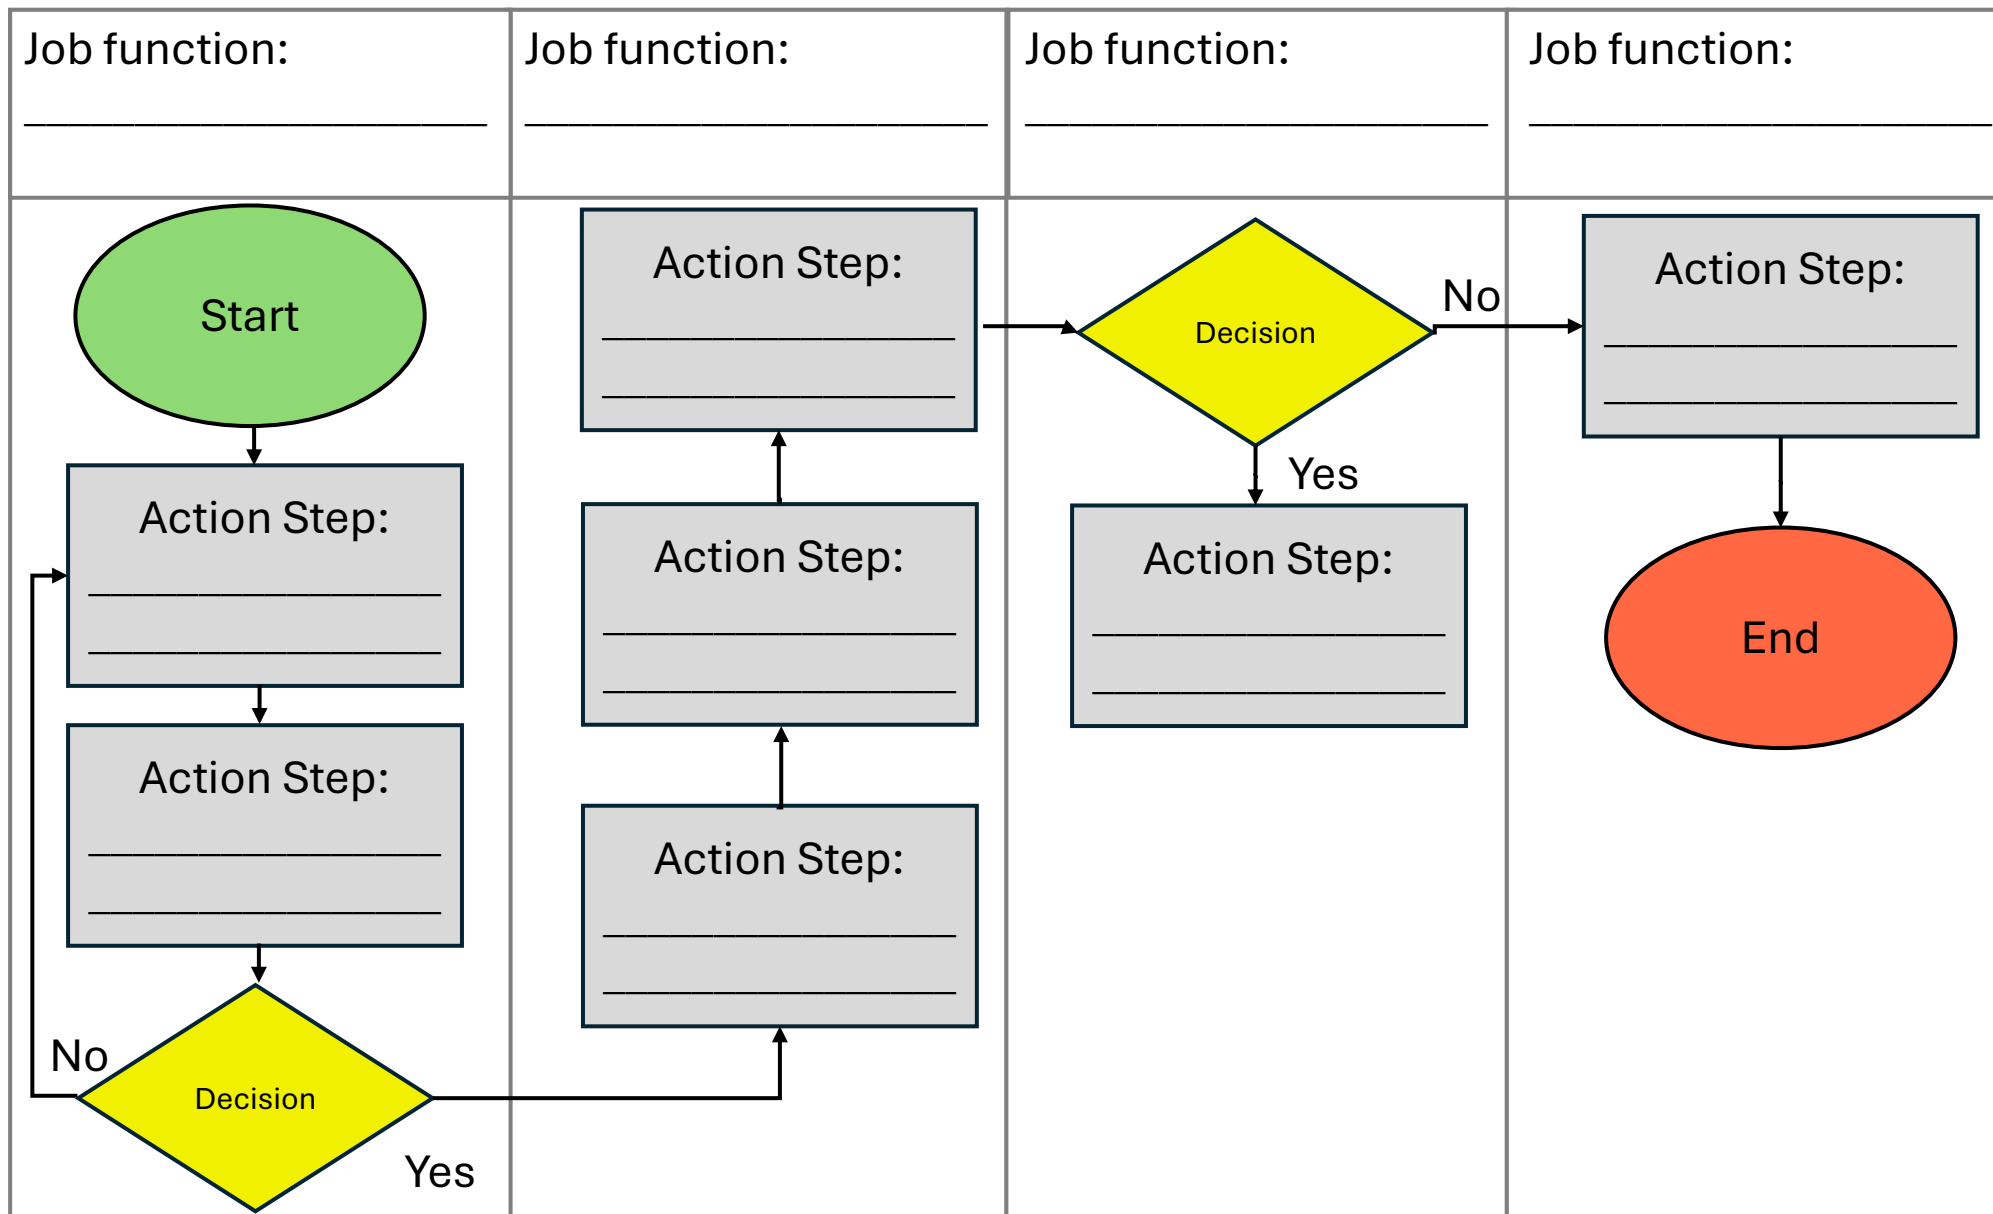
Job function: ____________________

Job function: ____________________

Job function: ____________________

Job function: ____________________

Start

Action Step: ________________ ________________

Action Step: ________________ ________________

No

Decision

Yes

Action Step: ________________ ________________

Action Step: ________________ ________________

Action Step: ________________ ________________

Decision

No

Yes

Action Step: ________________ ________________

Action Step: ________________ ________________

End